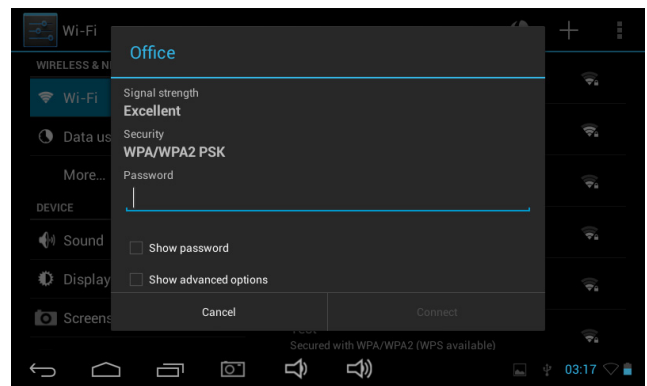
Wi-Fi

WIRELESS & N

Wi-Fi

Data us

More...

DEVICE

Sound

Display

Screens

Office

Signal strength

Excellent

Security

WPA/WPA2 PSK

Password

Show password

Show advanced options

Cancel

Connect

Secured with WPA/WPA2 (WPS available)

03:17